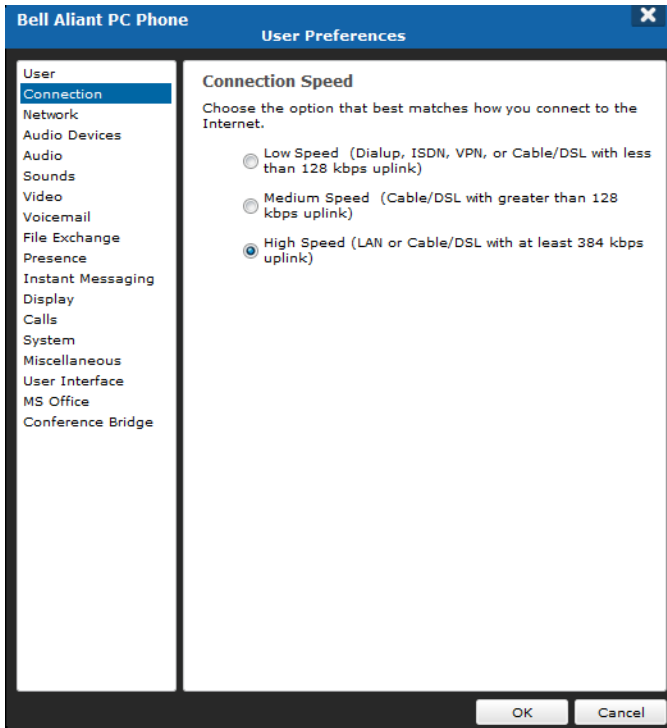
Bell Aliant PC Phone
User Preferences

User
Connection
Network
Audio Devices
Audio
Sounds
Video
Voicemail
File Exchange
Presence
Instant Messaging
Display
Calls
System
Miscellaneous
User Interface
MS Office
Conference Bridge

Connection Speed

Choose the option that best matches how you connect to the Internet.

Low Speed (Dialup, ISDN, VPN, or Cable/DSL with less than 128 kbps uplink)

Medium Speed (Cable/DSL with greater than 128 kbps uplink)

High Speed (LAN or Cable/DSL with at least 384 kbps uplink)

OK
Cancel